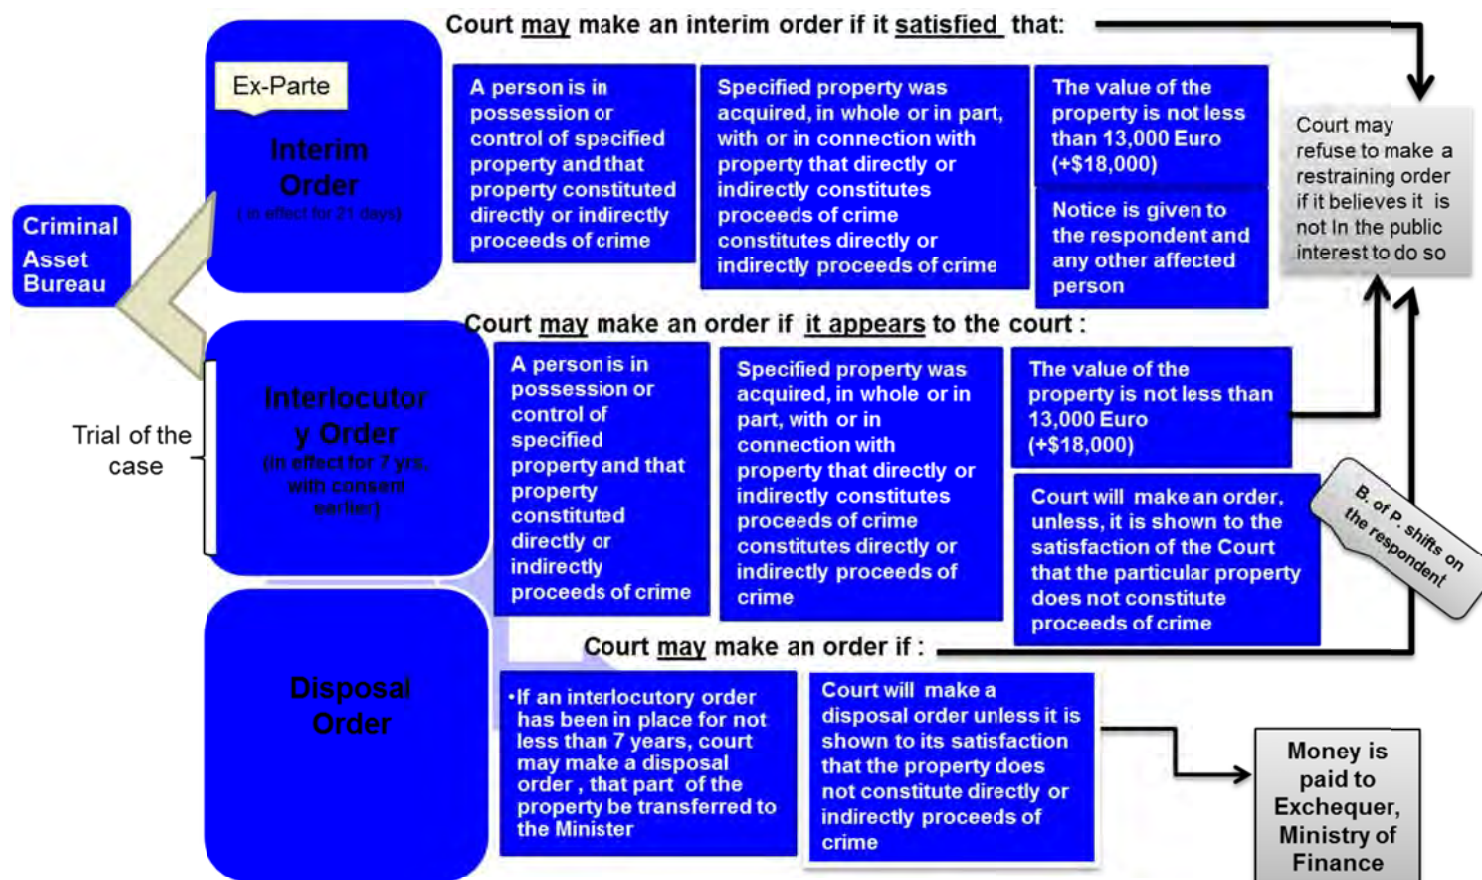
Court may make an interim order if it satisfied that:

Ex-Parte

Interim Order
(in effect for 21 days)

Criminal Asset Bureau

A person is in possession or control of specified property and that property constituted directly or indirectly proceeds of crime

Specified property was acquired, in whole or in part, with or in connection with property that directly or indirectly constitutes proceeds of crime constitutes directly or indirectly proceeds of crime

The value of the property is not less than 13,000 Euro (+$18,000)

Notice is given to the respondent and any other affected person

Court may refuse to make a restraining order if it believes it is not In the public interest to do so

Court may make an order if it appears to the court :

Trial of the case

Interlocutory Order
(in effect for 7 yrs. with consent earlier)

A person is in possession or control of specified property and that property constituted directly or indirectly proceeds of crime

Specified property was acquired, in whole or in part, with or in connection with property that directly or indirectly constitutes proceeds of crime constitutes directly or indirectly proceeds of crime

The value of the property is not less than 13,000 Euro (+$18,000)

Court will make an order, unless, it is shown to the satisfaction of the Court that the particular property does not constitute proceeds of crime

B. of P. shifts on the respondent

Court may make an order if :

Disposal Order

•If an interlocutory order has been in place for not less than 7 years, court may make a disposal order , that part of the property be transferred to the Minister

Court will make a disposal order unless it is shown to its satisfaction that the property does not constitute directly or indirectly proceeds of crime

Money is paid to Exchequer, Ministry of Finance